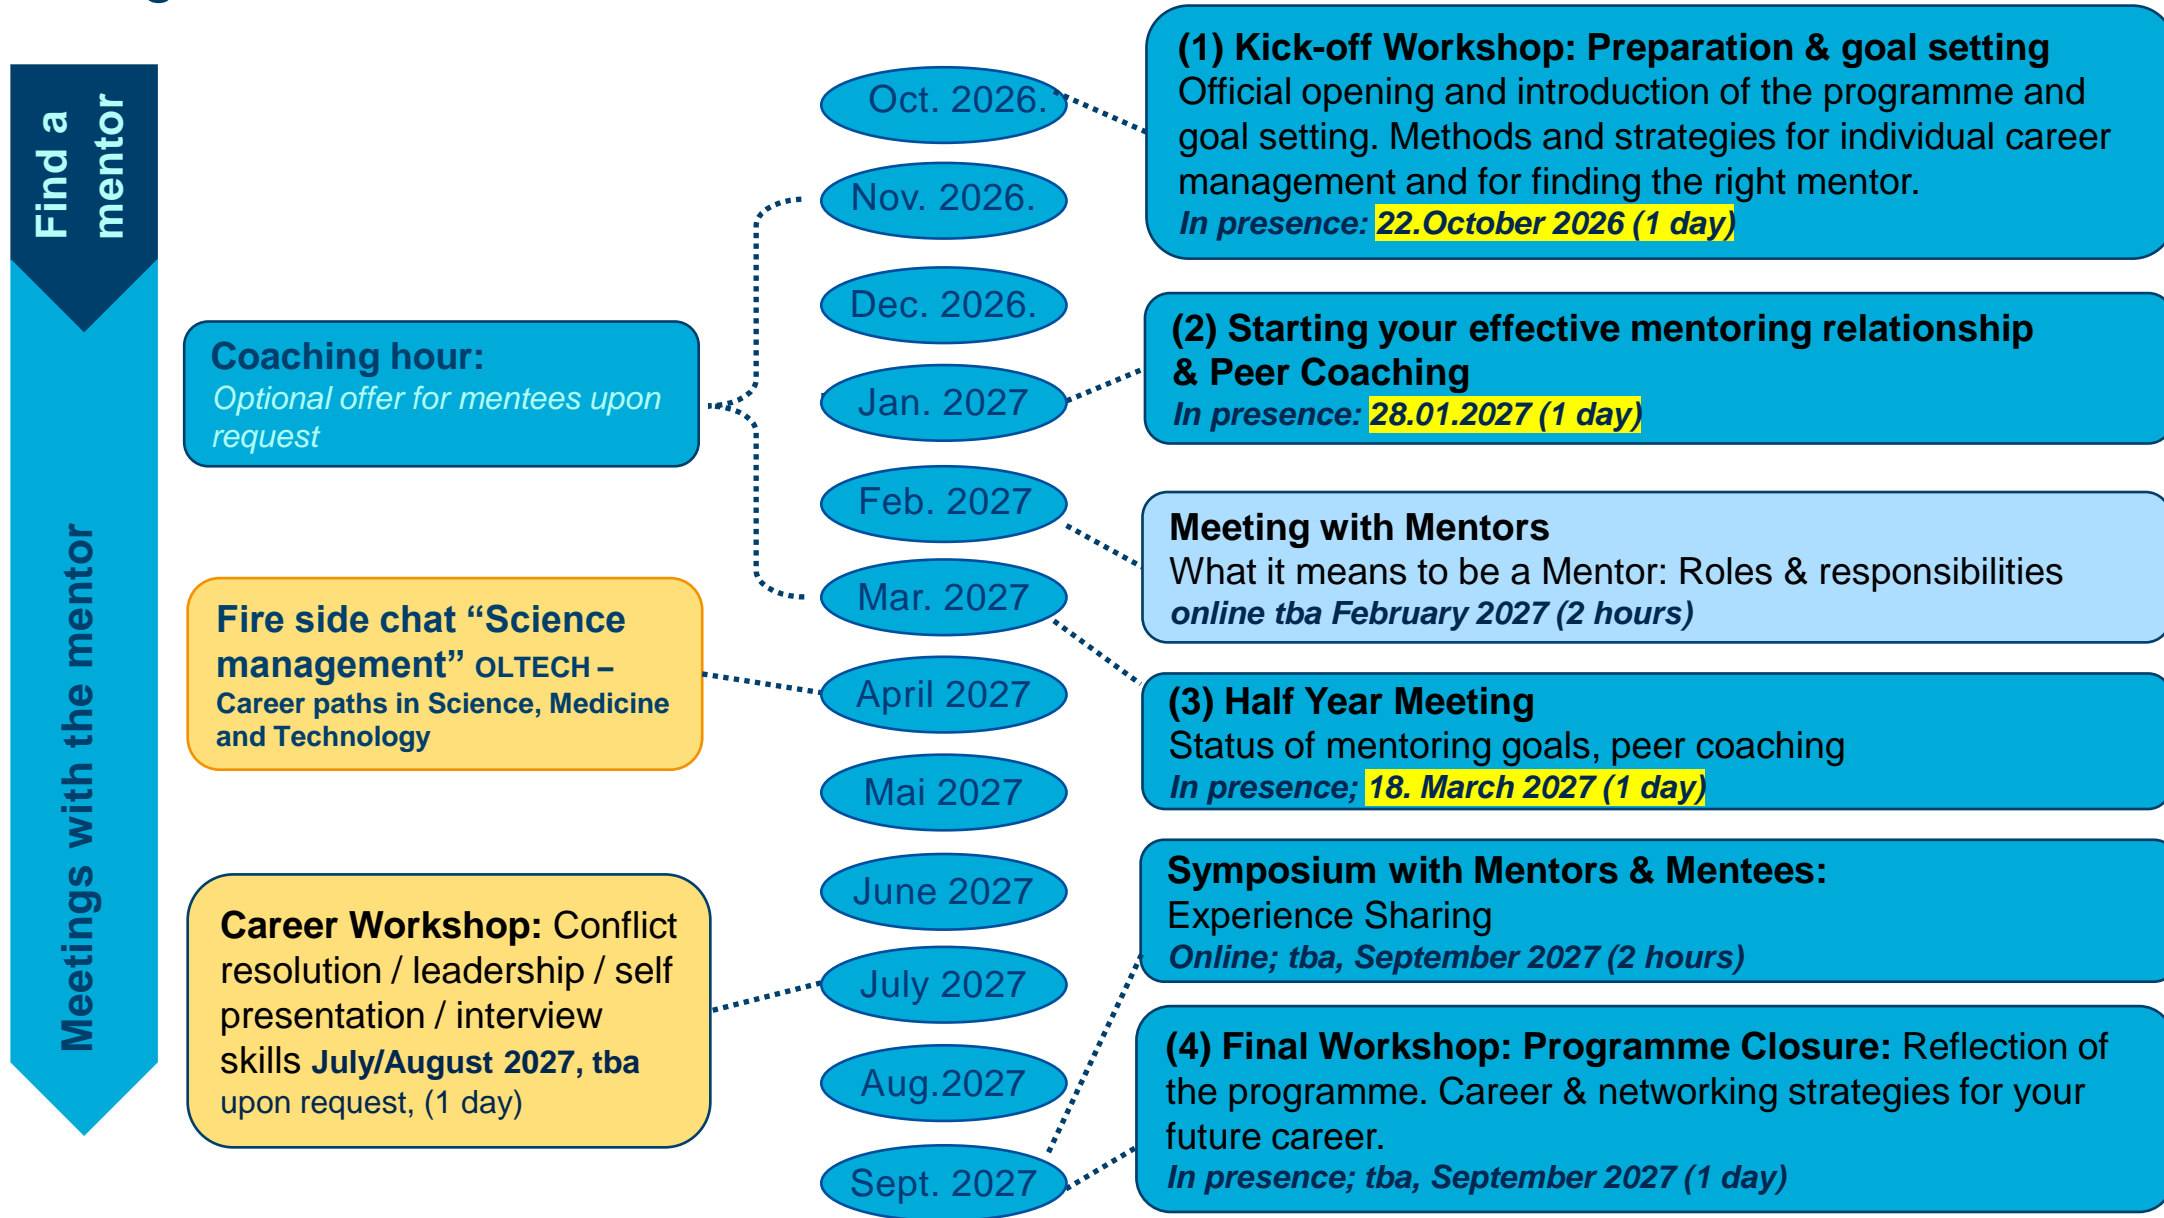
Find a mentor

Meetings with the mentor

Coaching hour:
Optional offer for mentees upon request

Fire side chat “Science management” OLTECH – Career paths in Science, Medicine and Technology

Career Workshop: Conflict resolution / leadership / self presentation / interview skills July/August 2027, tba upon request, (1 day)

Oct. 2026.
Nov. 2026.
Dec. 2026.
Jan. 2027
Feb. 2027
Mar. 2027
April 2027
Mai 2027
June 2027
July 2027
Aug.2027
Sept. 2027

(1) Kick-off Workshop: Preparation & goal setting
Official opening and introduction of the programme and goal setting. Methods and strategies for individual career management and for finding the right mentor.
In presence: 22.October 2026 (1 day)

(2) Starting your effective mentoring relationship & Peer Coaching
In presence: 28.01.2027 (1 day)

Meeting with Mentors
What it means to be a Mentor: Roles & responsibilities
online tba February 2027 (2 hours)

(3) Half Year Meeting
Status of mentoring goals, peer coaching
In presence; 18. March 2027 (1 day)

Symposium with Mentors & Mentees:
Experience Sharing
Online; tba, September 2027 (2 hours)

(4) Final Workshop: Programme Closure: Reflection of the programme. Career & networking strategies for your future career.
In presence; tba, September 2027 (1 day)